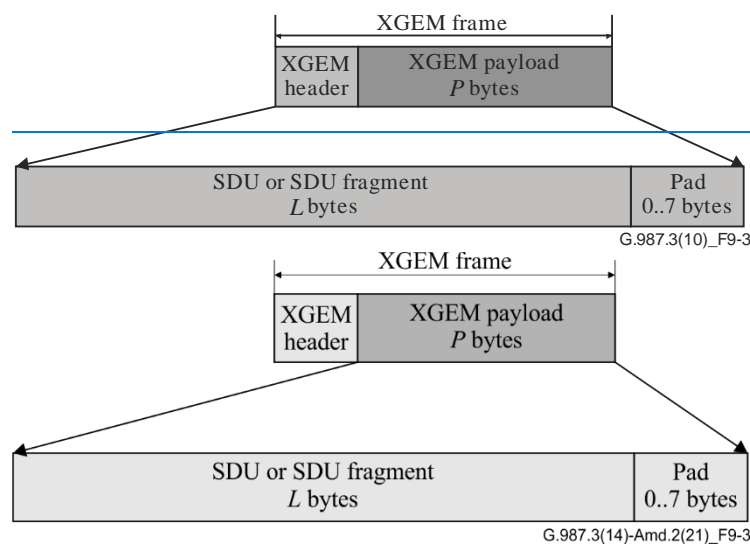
XGEM frame

XGEM header

XGEM payload
$P$ bytes

SDU or SDU fragment
$L$ bytes

Pad
0..7 bytes

G.987.3(10)_F9-3

XGEM frame

XGEM header

XGEM payload
$P$ bytes

SDU or SDU fragment
$L$ bytes

Pad
0..7 bytes

G.987.3(14)-Amd.2(21)_F9-3